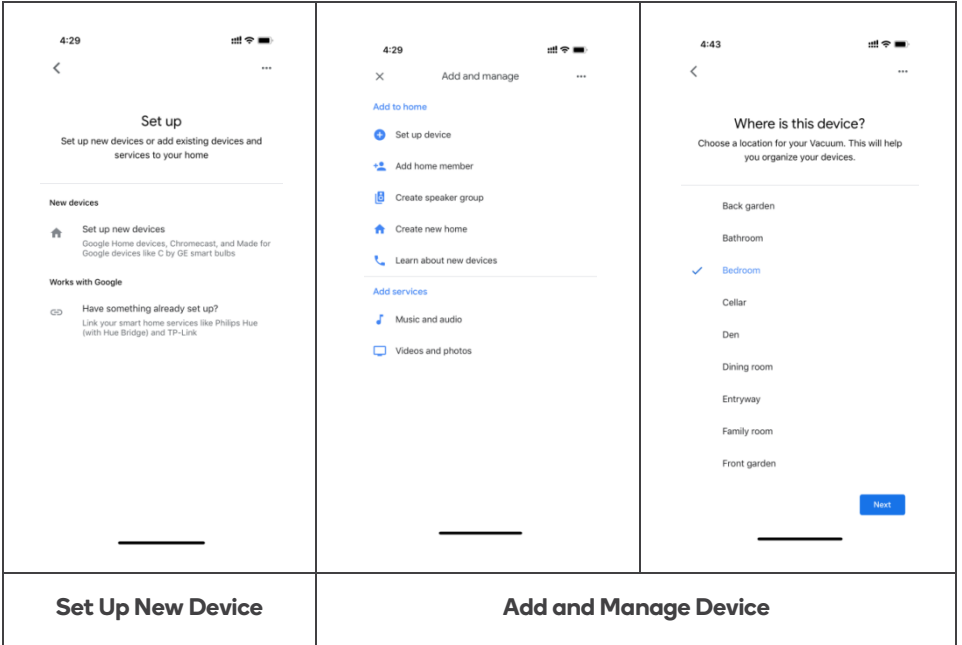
4:29

Set up

Set up new devices or add existing devices and services to your home

New devices

Set up new devices

Google Home devices, Chromecast, and Made for Google devices like C by GE smart bulbs

Works with Google

Have something already set up?

Link your smart home services like Philips Hue (with Hue Bridge) and TP-Link

4:29

Add and manage

Add to home

Set up device

Add home member

Create speaker group

Create new home

Learn about new devices

Add services

Music and audio

Videos and photos

4:43

Where is this device?

Choose a location for your Vacuum. This will help you organize your devices.

Back garden

Bathroom

Bedroom

Cellar

Den

Dining room

Entryway

Family room

Front garden

Next

| Set Up New Device | Add and Manage Device |
|---|---|